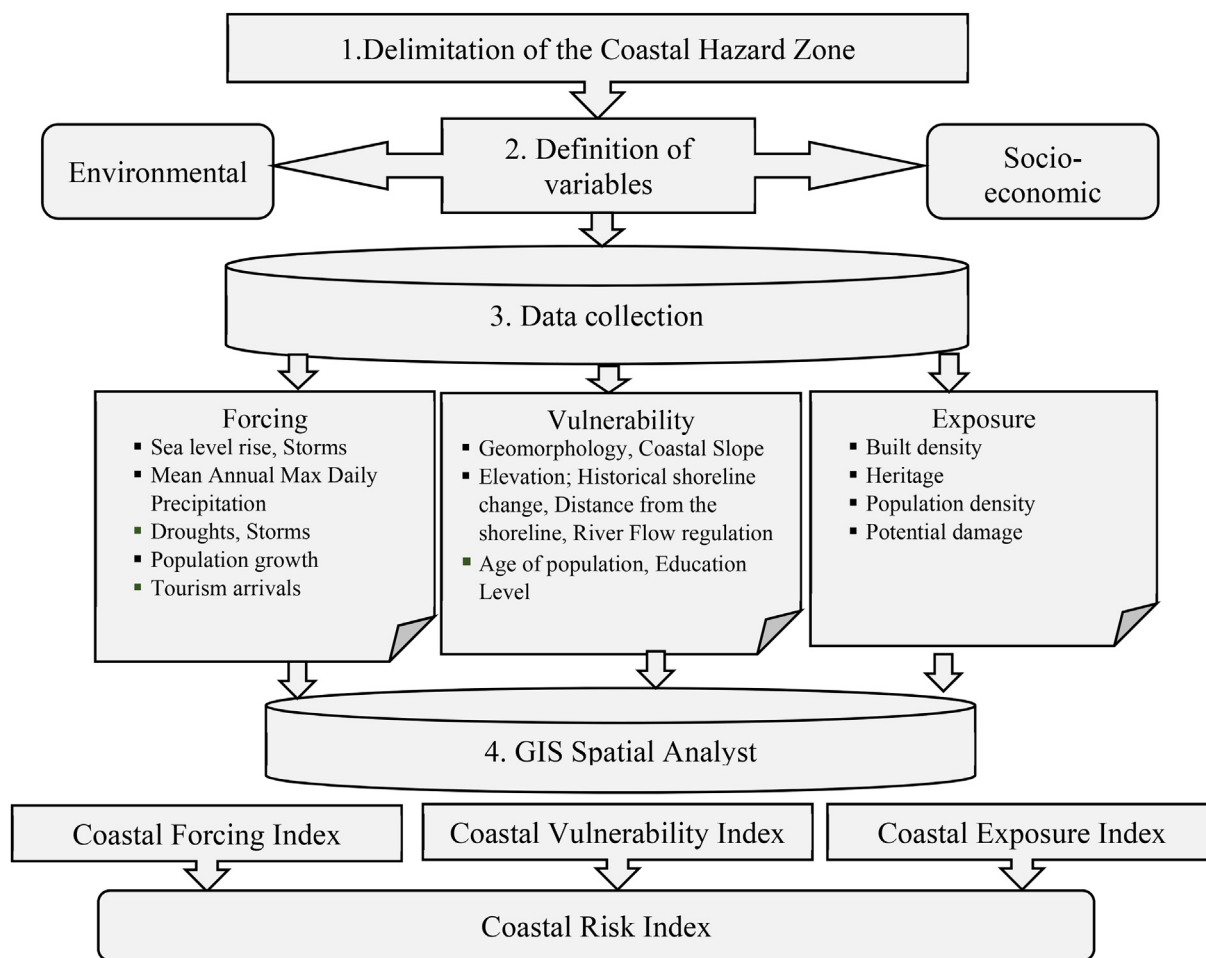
1.Delimitation of the Coastal Hazard Zone

Environmental

2. Definition of variables

Socio-economic

3. Data collection

Forcing
- Sea level rise, Storms
- Mean Annual Max Daily Precipitation
- Droughts, Storms
- Population growth
- Tourism arrivals

Vulnerability
- Geomorphology, Coastal Slope
- Elevation; Historical shoreline change, Distance from the shoreline, River Flow regulation
- Age of population, Education Level

Exposure
- Built density
- Heritage
- Population density
- Potential damage

4. GIS Spatial Analyst

Coastal Forcing Index

Coastal Vulnerability Index

Coastal Exposure Index

Coastal Risk Index